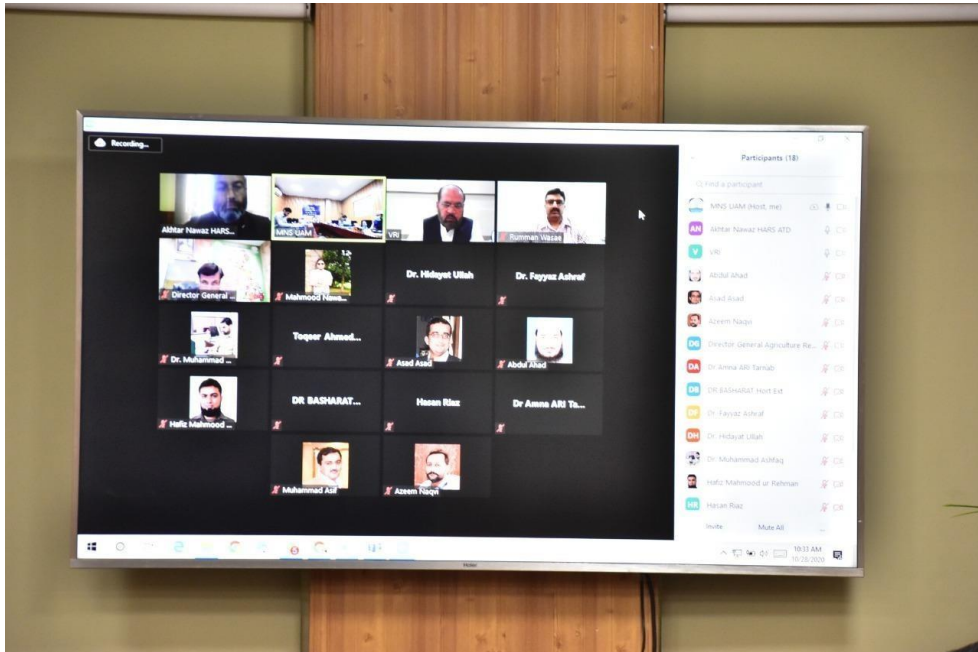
Recording...

Akhtar Nawaz HARS...
MNS UAM
VRI
Rumman Wasae
Director General ...
Mahmood Nawa...
Dr. Hidayat Ullah
Dr. Fayyaz Ashraf
Dr. Muhammad ...
Toqeer Ahmed...
Asad Asad
Abdul Ahad
Hafiz Mahmood ...
DR BASHARAT...
Hasan Riaz
Dr Amna Ali Ta...
Muhammad Asif
Azeem Naqvi

Participants (18)
Find a participant
MNS UAM (Host, me)
Akhtar Nawaz HARS ATD
VRI
Abdul Ahad
Asad Asad
Azeem Naqvi
Director General Agriculture Re...
Dr Amna Ali Tarrab
DR BASHARAT Hort Ext
Dr. Fayyaz Ashraf
Dr. Hidayat Ullah
Dr. Muhammad Ashfaq
Hafiz Mahmood ur Rehman
Hasan Riaz
Invite
Mute All

10:33 AM
10/23/2020